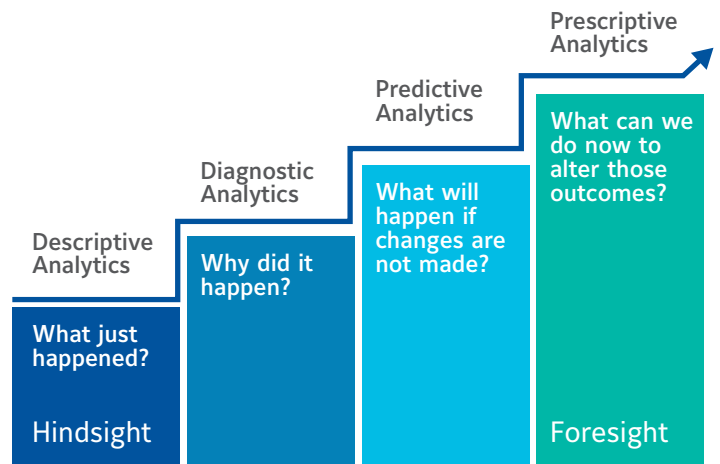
Descriptive Analytics

What just happened?

Hindsight

Diagnostic Analytics

Why did it happen?

Predictive Analytics

What will happen if changes are not made?

Prescriptive Analytics

What can we do now to alter those outcomes?

Foresight